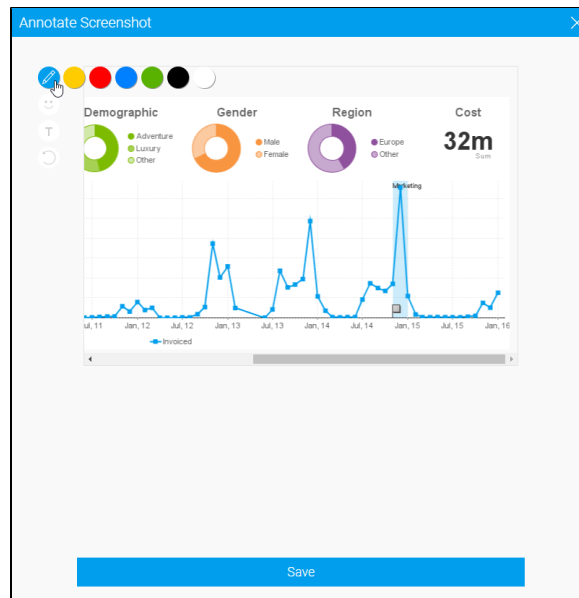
Annotate Screenshot

T

Demographic
Adventure
Luxury
Other

Gender
Male
Female

Region
Europe
Other

Cost
32m
Sum

Marketing

Jul, 11
Jan, 12
Jul, 12
Jan, 13
Jul, 13
Jan, 14
Jul, 14
Jan, 15
Jul, 15
Jan, 16

Invoiced

Save